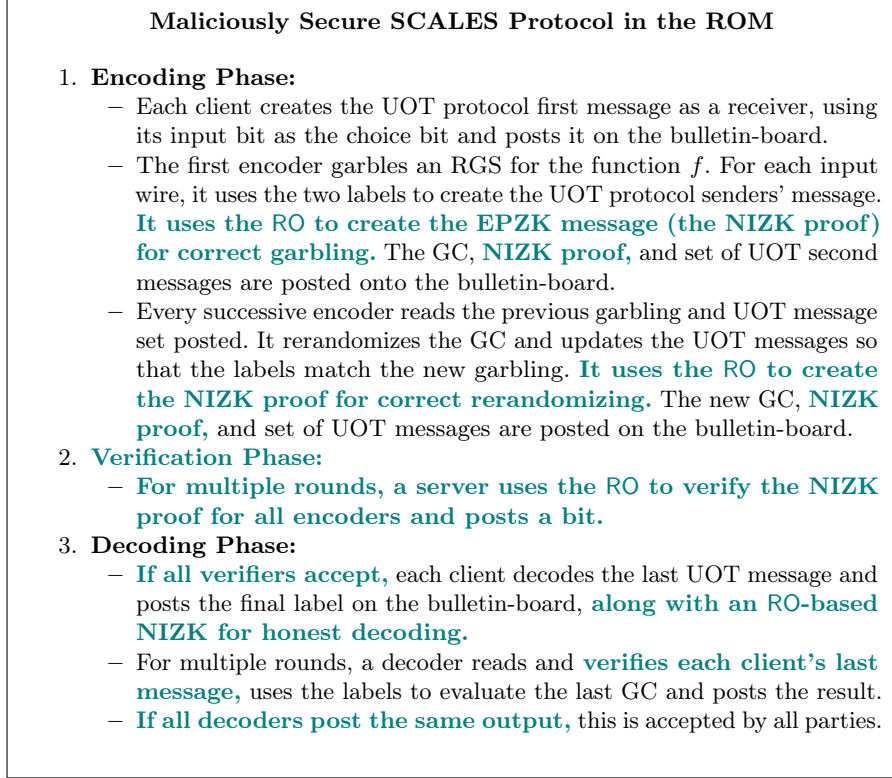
**Maliciously Secure SCALES Protocol in the ROM**

1. **Encoding Phase:**
   – Each client creates the UOT protocol first message as a receiver, using its input bit as the choice bit and posts it on the bulletin-board.
   – The first encoder garbles an RGS for the function $f$. For each input wire, it uses the two labels to create the UOT protocol senders' message. **It uses the RO to create the EPZK message (the NIZK proof) for correct garbling.** The GC, **NIZK proof,** and set of UOT second messages are posted onto the bulletin-board.
   – Every successive encoder reads the previous garbling and UOT message set posted. It rerandomizes the GC and updates the UOT messages so that the labels match the new garbling. **It uses the RO to create the NIZK proof for correct rerandomizing.** The new GC, **NIZK proof,** and set of UOT messages are posted on the bulletin-board.
2. **Verification Phase:**
   – **For multiple rounds, a server uses the RO to verify the NIZK proof for all encoders and posts a bit.**
3. **Decoding Phase:**
   – **If all verifiers accept,** each client decodes the last UOT message and posts the final label on the bulletin-board, **along with an RO-based NIZK for honest decoding.**
   – For multiple rounds, a decoder reads and **verifies each client's last message,** uses the labels to evaluate the last GC and posts the result.
   – **If all decoders post the same output,** this is accepted by all parties.